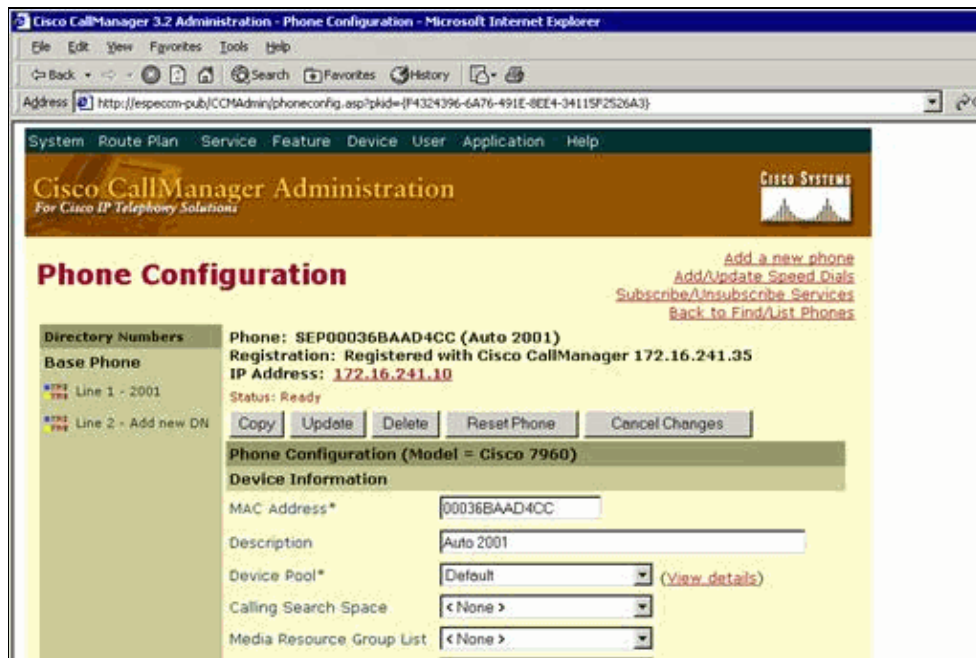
Cisco CallManager 3.2 Administration - Phone Configuration - Microsoft Internet Explorer

File Edit View Favorites Tools Help

Back Search Favorites History

Address http://especcm-pub/CCMAdmin/phoneconfig.asp?pkid={F4324396-6A76-491E-8EE4-34115F2526A3}

System Route Plan Service Feature Device User Application Help

Cisco CallManager Administration
For Cisco IP Telephony Solutions

Cisco Systems

Phone Configuration

Add a new phone
Add/Update Speed Dials
Subscribe/Unsubscribe Services
Back to Find/List Phones

Directory Numbers
Base Phone
Line 1 - 2001
Line 2 - Add new DN

Phone: SEP00036BAAD4CC (Auto 2001)
Registration: Registered with Cisco CallManager 172.16.241.35
IP Address: 172.16.241.10
Status: Ready

Copy Update Delete Reset Phone Cancel Changes

Phone Configuration (Model = Cisco 7960)
Device Information

| | |
|---|---|
| MAC Address* | 00036BAAD4CC |
| Description | Auto 2001 |
| Device Pool* | Default (View details) |
| Calling Search Space | < None > |
| Media Resource Group List | < None > |